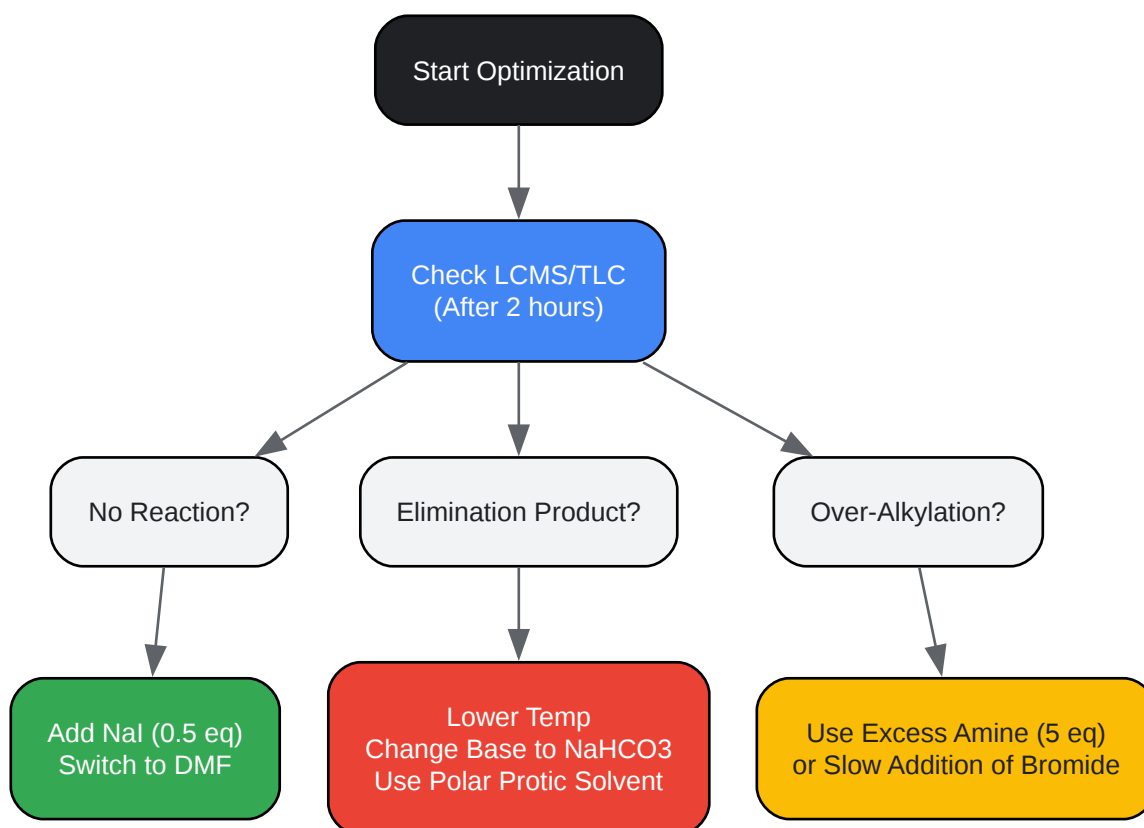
Start Optimization

Check LCMS/TLC
(After 2 hours)

No Reaction?

Elimination Product?

Over-Alkylation?

Add NaI (0.5 eq)
Switch to DMF

Lower Temp
Change Base to NaHCO3
Use Polar Protic Solvent

Use Excess Amine (5 eq)
or Slow Addition of Bromide